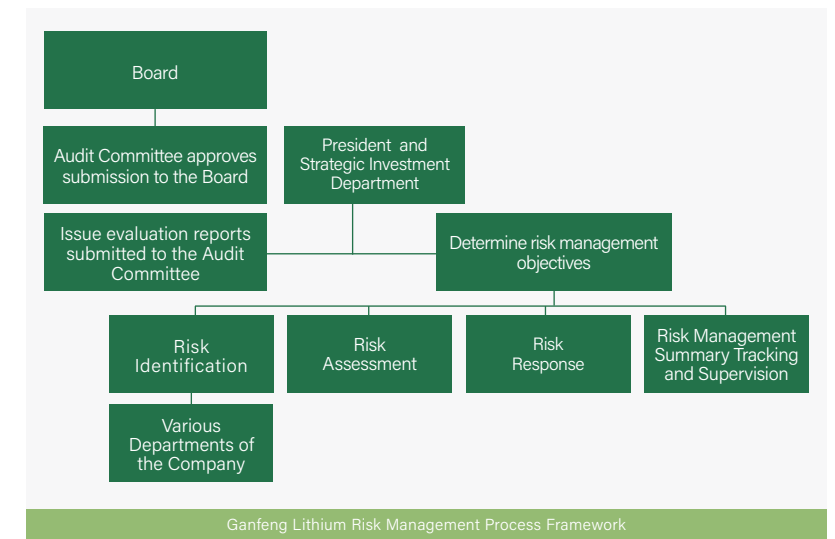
Board

Audit Committee approves submission to the Board

President and Strategic Investment Department

Issue evaluation reports submitted to the Audit Committee

Determine risk management objectives

Risk Identification

Risk Assessment

Risk Response

Risk Management Summary Tracking and Supervision

Various Departments of the Company

Ganfeng Lithium Risk Management Process Framework